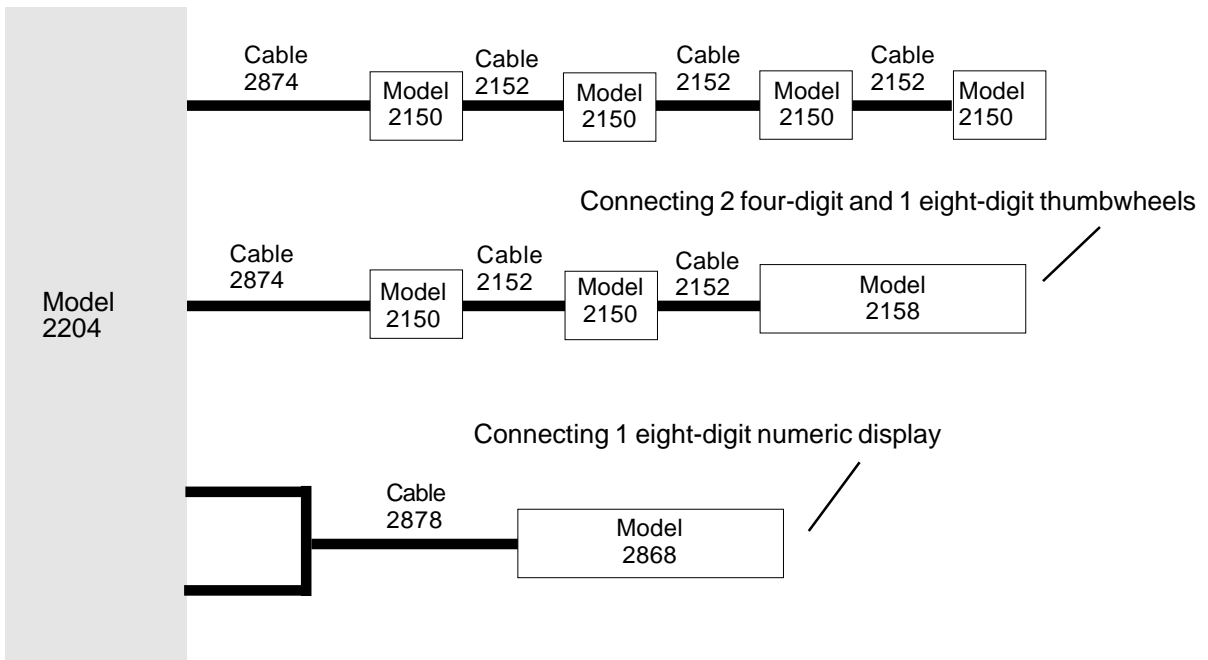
Cable 2874

Model 2150

Cable 2152

Model 2150

Cable 2152

Model 2150

Cable 2152

Model 2150

Connecting 2 four-digit and 1 eight-digit thumbwheels

Model 2204

Cable 2874

Model 2150

Cable 2152

Model 2150

Cable 2152

Model 2158

Connecting 1 eight-digit numeric display

Cable 2878

Model 2868